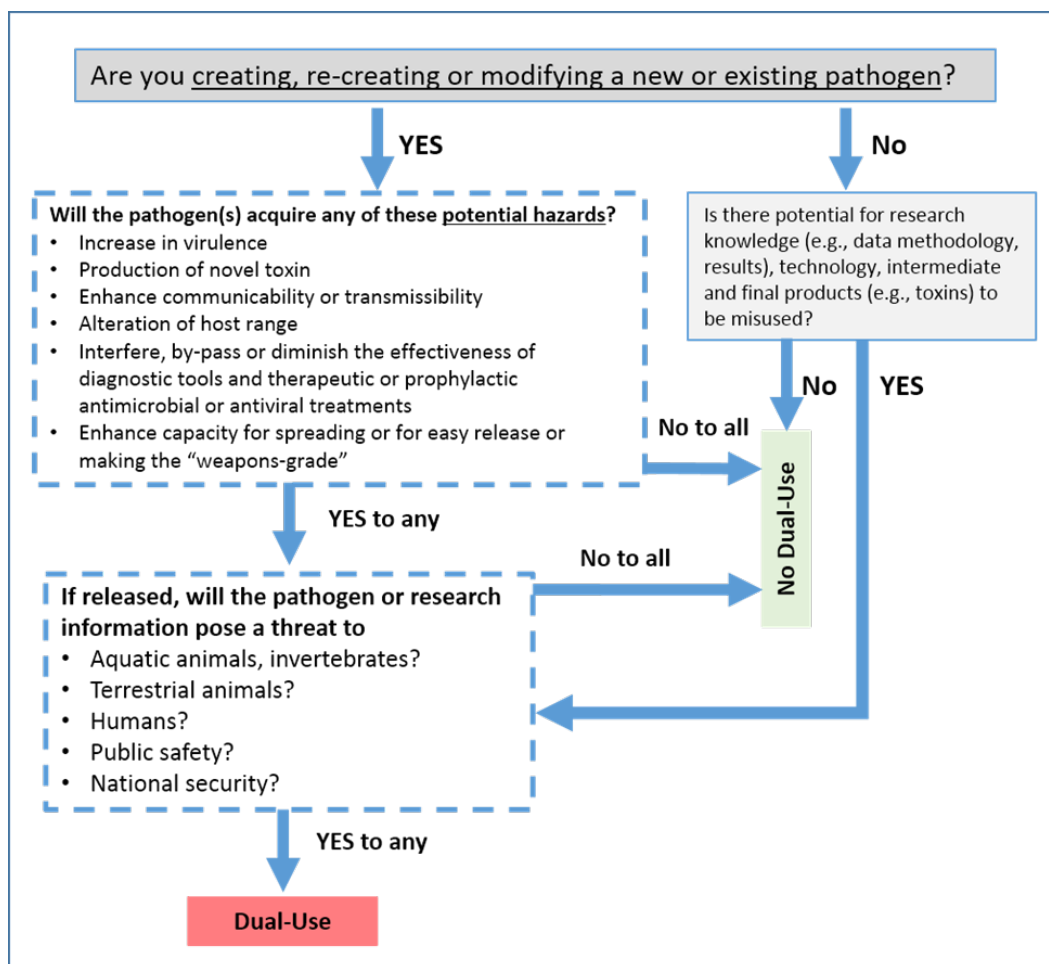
Are you creating, re-creating or modifying a new or existing pathogen?

YES

No

Will the pathogen(s) acquire any of these potential hazards?
• Increase in virulence
• Production of novel toxin
• Enhance communicability or transmissibility
• Alteration of host range
• Interfere, by-pass or diminish the effectiveness of diagnostic tools and therapeutic or prophylactic antimicrobial or antiviral treatments
• Enhance capacity for spreading or for easy release or making the "weapons-grade"

Is there potential for research knowledge (e.g., data methodology, results), technology, intermediate and final products (e.g., toxins) to be misused?

No

YES

No to all

No Dual-Use

YES to any

No to all

If released, will the pathogen or research information pose a threat to
• Aquatic animals, invertebrates?
• Terrestrial animals?
• Humans?
• Public safety?
• National security?

YES to any

Dual-Use